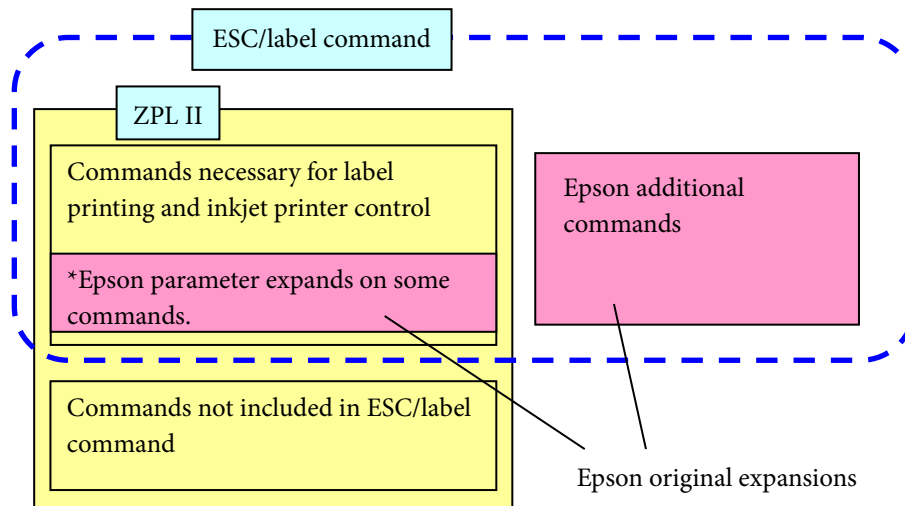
ESC/label command

ZPL II

Commands necessary for label printing and inkjet printer control

*Epson parameter expands on some commands.

Epson additional commands

Commands not included in ESC/label command

Epson original expansions